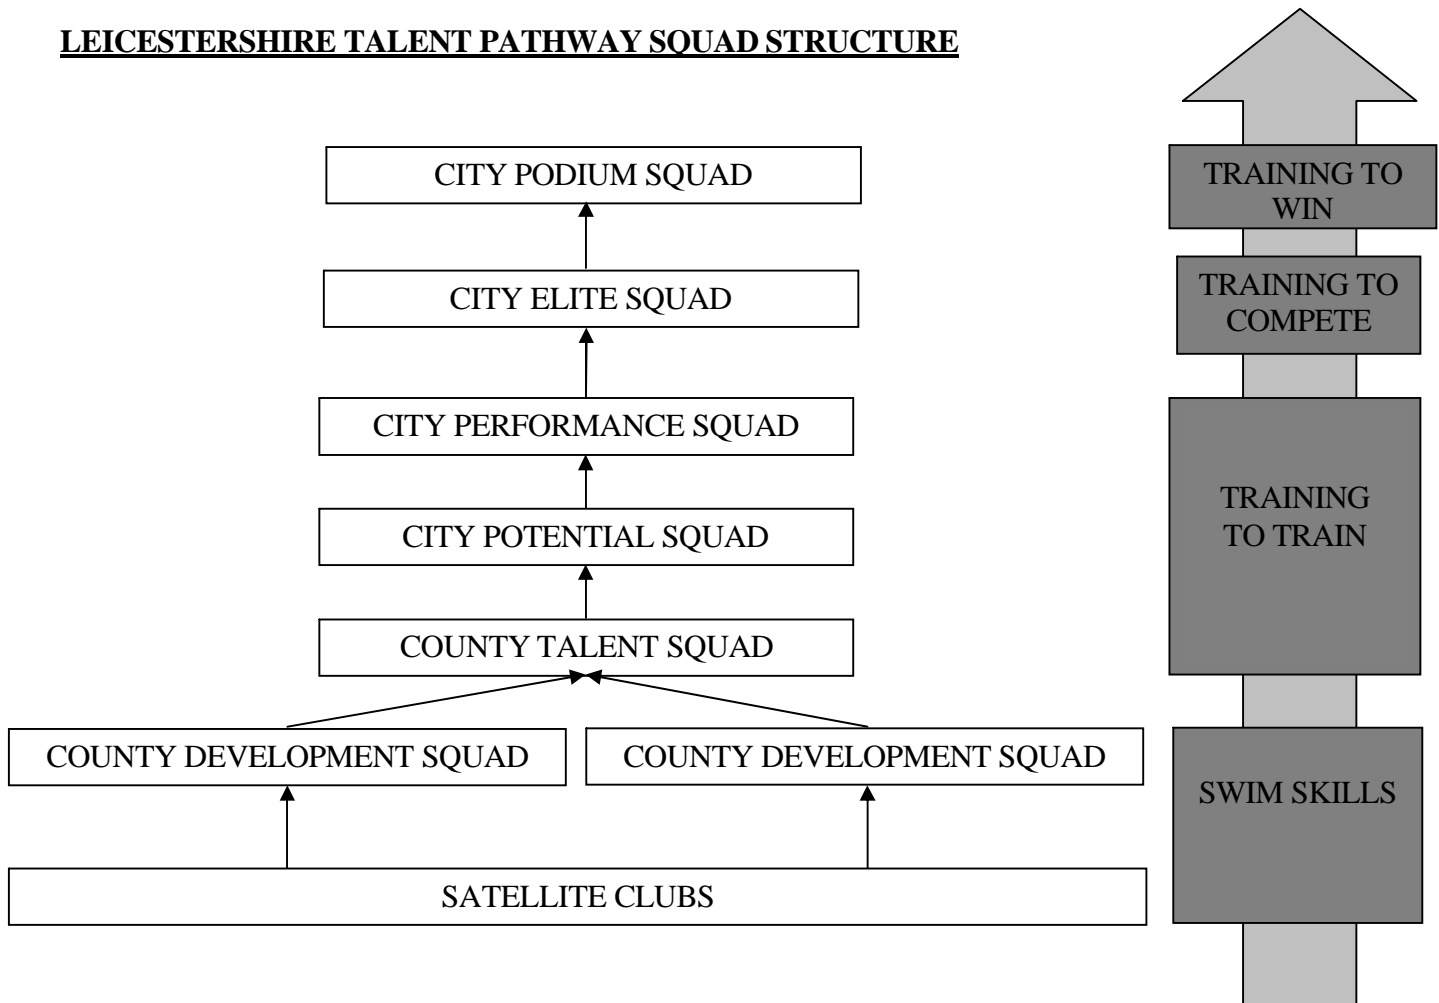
LEICESTERSHIRE TALENT PATHWAY SQUAD STRUCTURE

CITY PODIUM SQUAD

CITY ELITE SQUAD

CITY PERFORMANCE SQUAD

CITY POTENTIAL SQUAD

COUNTY TALENT SQUAD

COUNTY DEVELOPMENT SQUAD

COUNTY DEVELOPMENT SQUAD

SATELLITE CLUBS

TRAINING TO WIN

TRAINING TO COMPETE

TRAINING TO TRAIN

SWIM SKILLS